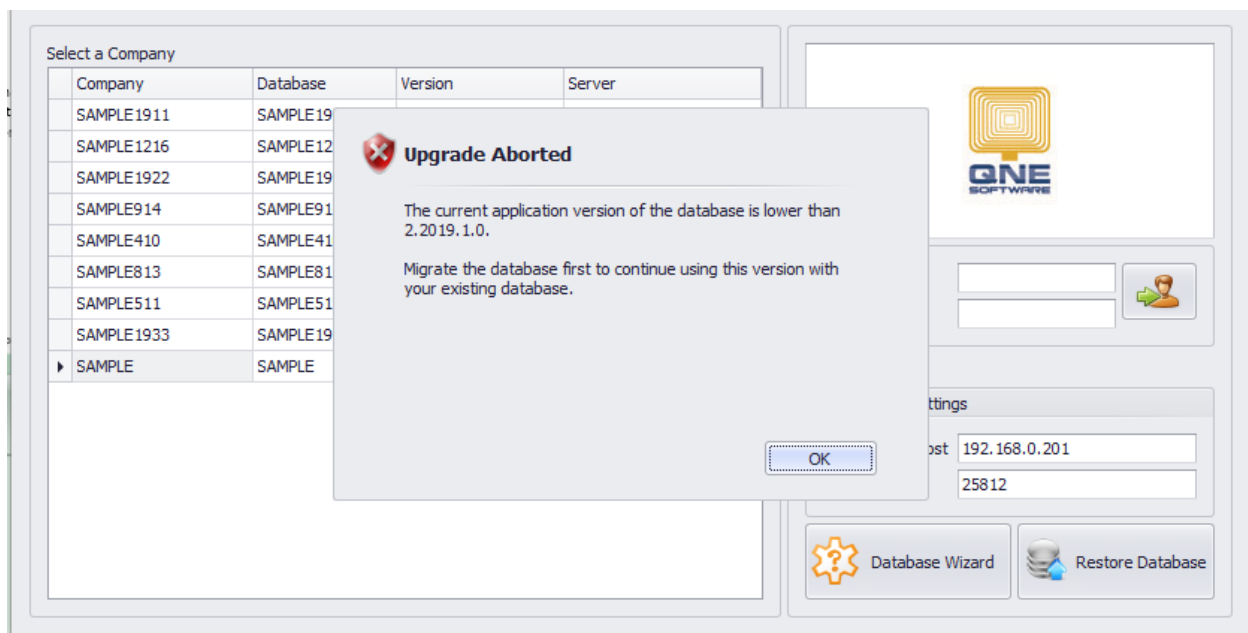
Select a Company

| | Company | Database | Version | Server |
|---|---|---|---|---|
| | SAMPLE1911 | SAMPLE19 | | |
| | SAMPLE1216 | SAMPLE12 | | |
| | SAMPLE1922 | SAMPLE19 | | |
| | SAMPLE914 | SAMPLE91 | | |
| | SAMPLE410 | SAMPLE41 | | |
| | SAMPLE813 | SAMPLE81 | | |
| | SAMPLE511 | SAMPLE51 | | |
| | SAMPLE1933 | SAMPLE19 | | |
| ▸ | SAMPLE | SAMPLE | | |

Upgrade Aborted

The current application version of the database is lower than 2.2019.1.0.

Migrate the database first to continue using this version with your existing database.

OK

QNE SOFTWARE

ttings

ost 192.168.0.201

25812

Database Wizard

Restore Database